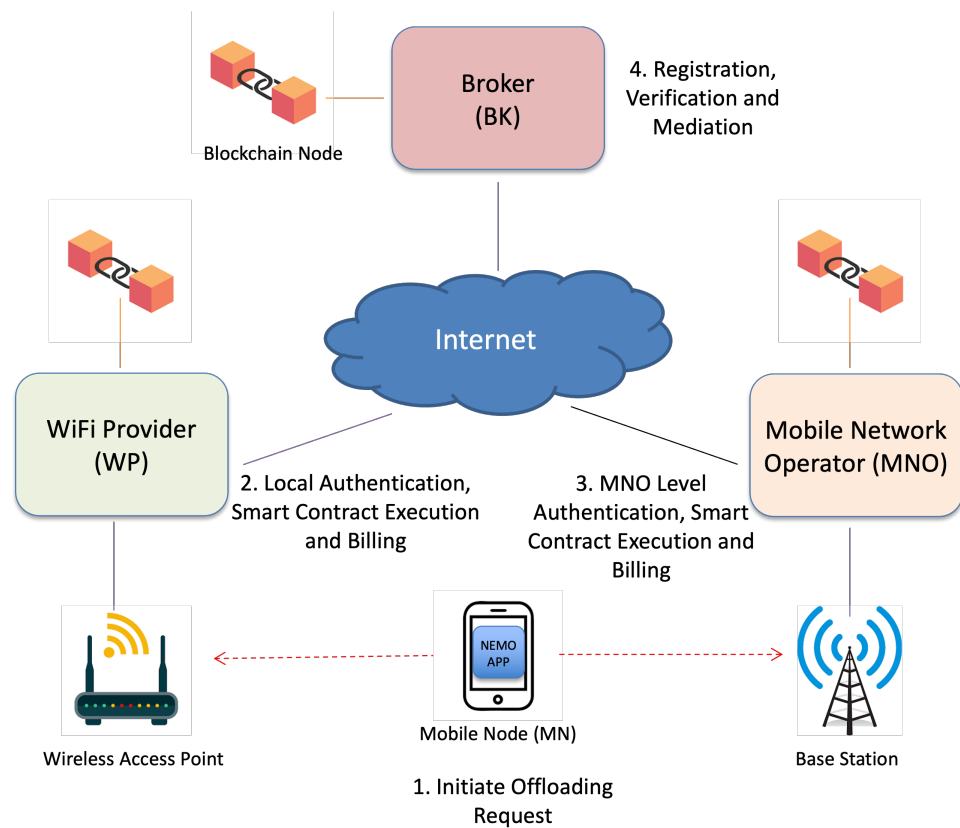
Blockchain Node

Broker (BK)

4. Registration, Verification and Mediation

Internet

WiFi Provider (WP)

Mobile Network Operator (MNO)

2. Local Authentication, Smart Contract Execution and Billing

3. MNO Level Authentication, Smart Contract Execution and Billing

NEMO APP

Wireless Access Point

Mobile Node (MN)

Base Station

1. Initiate Offloading Request